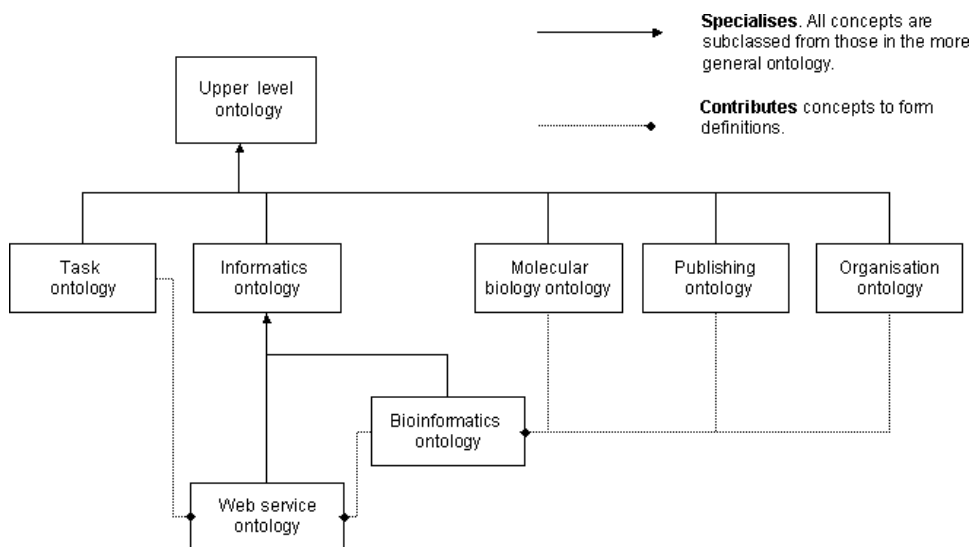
Specialises. All concepts are subclassed from those in the more general ontology.

Contributes concepts to form definitions.

Upper level ontology

Task ontology

Informatics ontology

Molecular biology ontology

Publishing ontology

Organisation ontology

Bioinformatics ontology

Web service ontology